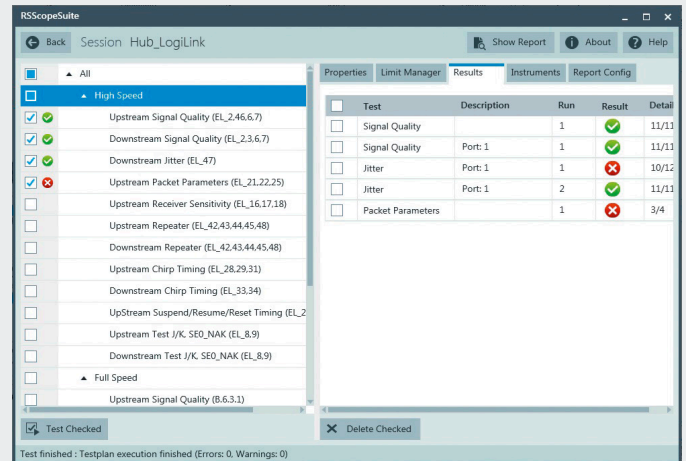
RSScopeSuite

Back Session Hub_LogiLink

Show Report About Help

All
High Speed
Upstream Signal Quality (EL_2,46,6,7)
Downstream Signal Quality (EL_2,3,6,7)
Downstream Jitter (EL_47)
Upstream Packet Parameters (EL_21,22,25)
Upstream Receiver Sensitivity (EL_16,17,18)
Upstream Repeater (EL_42,43,44,45,48)
Downstream Repeater (EL_42,43,44,45,48)
Upstream Chirp Timing (EL_28,29,31)
Downstream Chirp Timing (EL_33,34)
UpStream Suspend/Resume/Reset Timing (EL_2
Upstream Test J/K, SE0_NAK (EL_8,9)
Downstream Test J/K, SE0_NAK (EL_8,9)
Full Speed
Upstream Signal Quality (B.6.3.1)

Properties Limit Manager Results Instruments Report Config

| Test | Description | Run | Result | Detail |
|---|---|---|---|---|
| Signal Quality | | 1 | | 11/11 |
| Signal Quality | Port: 1 | 1 | | 11/11 |
| Jitter | Port: 1 | 1 | | 10/12 |
| Jitter | Port: 1 | 2 | | 11/11 |
| Packet Parameters | | 1 | | 3/4 |

Test Checked

Delete Checked

Test finished : Testplan execution finished (Errors: 0, Warnings: 0)